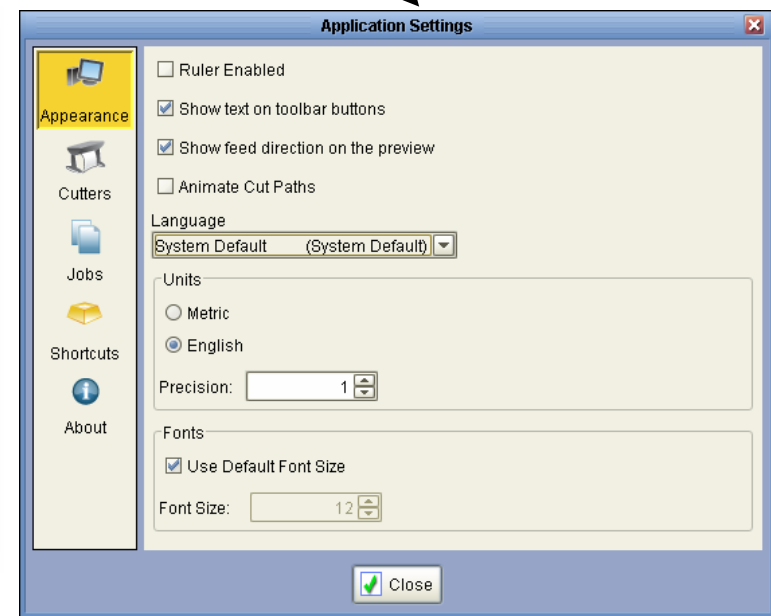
Application Settings

Appearance

Cutters

Jobs

Shortcuts

About

Ruler Enabled

Show text on toolbar buttons

Show feed direction on the preview

Animate Cut Paths

Language

System Default (System Default)

Units

Metric

English

Precision: 1

Fonts

Use Default Font Size

Font Size: 12

Close